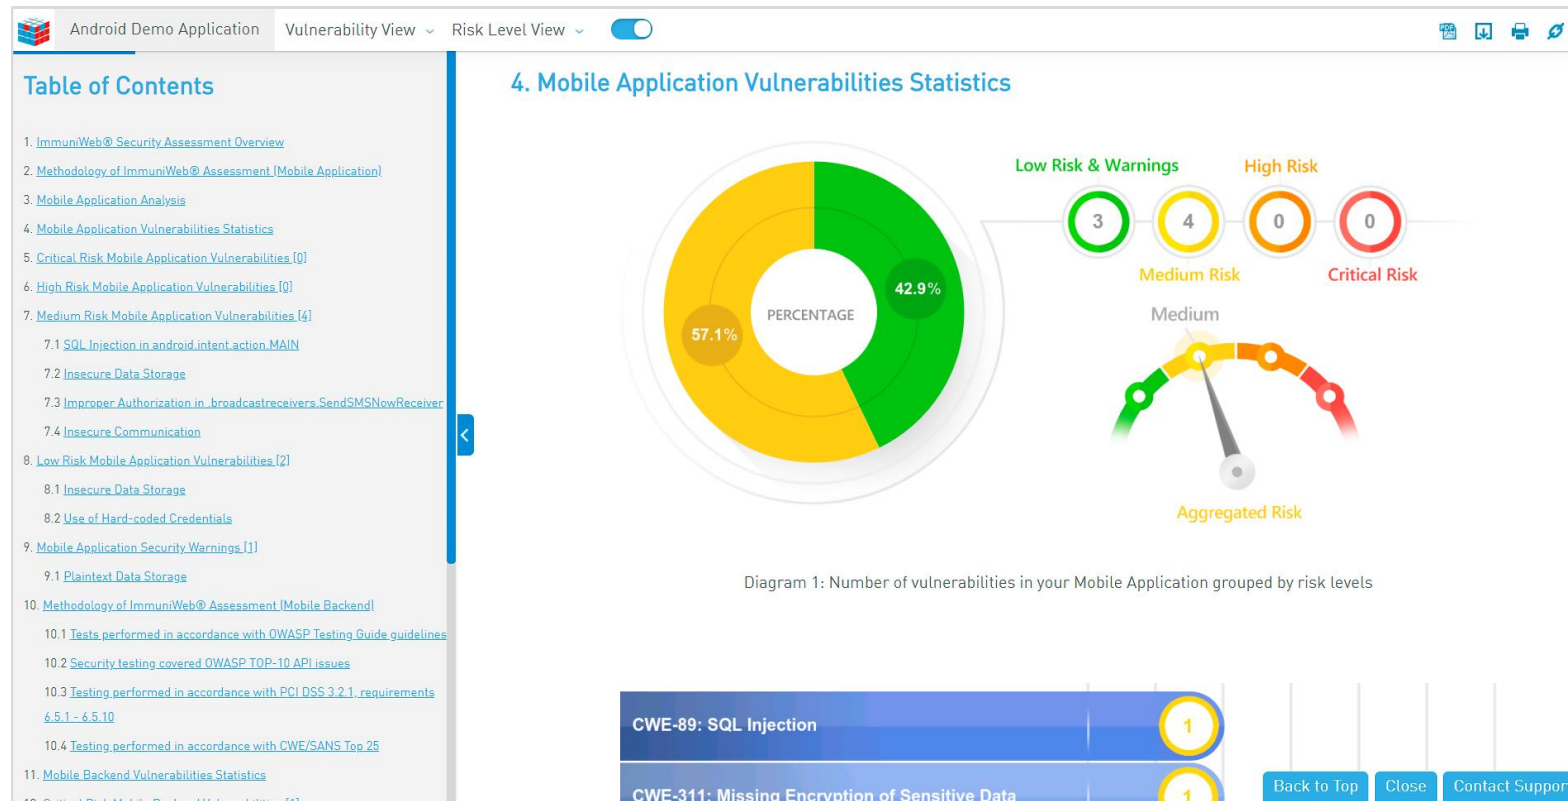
Android Demo Application Vulnerability View Risk Level View

Table of Contents

1. ImmuniWeb® Security Assessment Overview
2. Methodology of ImmuniWeb® Assessment (Mobile Application)
3. Mobile Application Analysis
4. Mobile Application Vulnerabilities Statistics
5. Critical Risk Mobile Application Vulnerabilities [0]
6. High Risk Mobile Application Vulnerabilities [0]
7. Medium Risk Mobile Application Vulnerabilities [4]
7.1 SQL Injection in android.intent.action.MAIN
7.2 Insecure Data Storage
7.3 Improper Authorization in .broadcastreceivers.SendSMSNowReceiver
7.4 Insecure Communication
8. Low Risk Mobile Application Vulnerabilities [2]
8.1 Insecure Data Storage
8.2 Use of Hard-coded Credentials
9. Mobile Application Security Warnings [1]
9.1 Plaintext Data Storage
10. Methodology of ImmuniWeb® Assessment (Mobile Backend)
10.1 Tests performed in accordance with OWASP Testing Guide guidelines
10.2 Security testing covered OWASP TOP-10 API issues
10.3 Testing performed in accordance with PCI DSS 3.2.1, requirements 6.5.1 - 6.5.10
10.4 Testing performed in accordance with CWE/SANS Top 25
11. Mobile Backend Vulnerabilities Statistics
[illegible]

4. Mobile Application Vulnerabilities Statistics

PERCENTAGE
57.1%
42.9%

Low Risk & Warnings
High Risk
3
4
0
0
Medium Risk
Critical Risk
Medium
Aggregated Risk

Diagram 1: Number of vulnerabilities in your Mobile Application grouped by risk levels

CWE-89: SQL Injection 1
CWE-311: Missing Encryption of Sensitive Data 1

Back to Top Close Contact Suppor